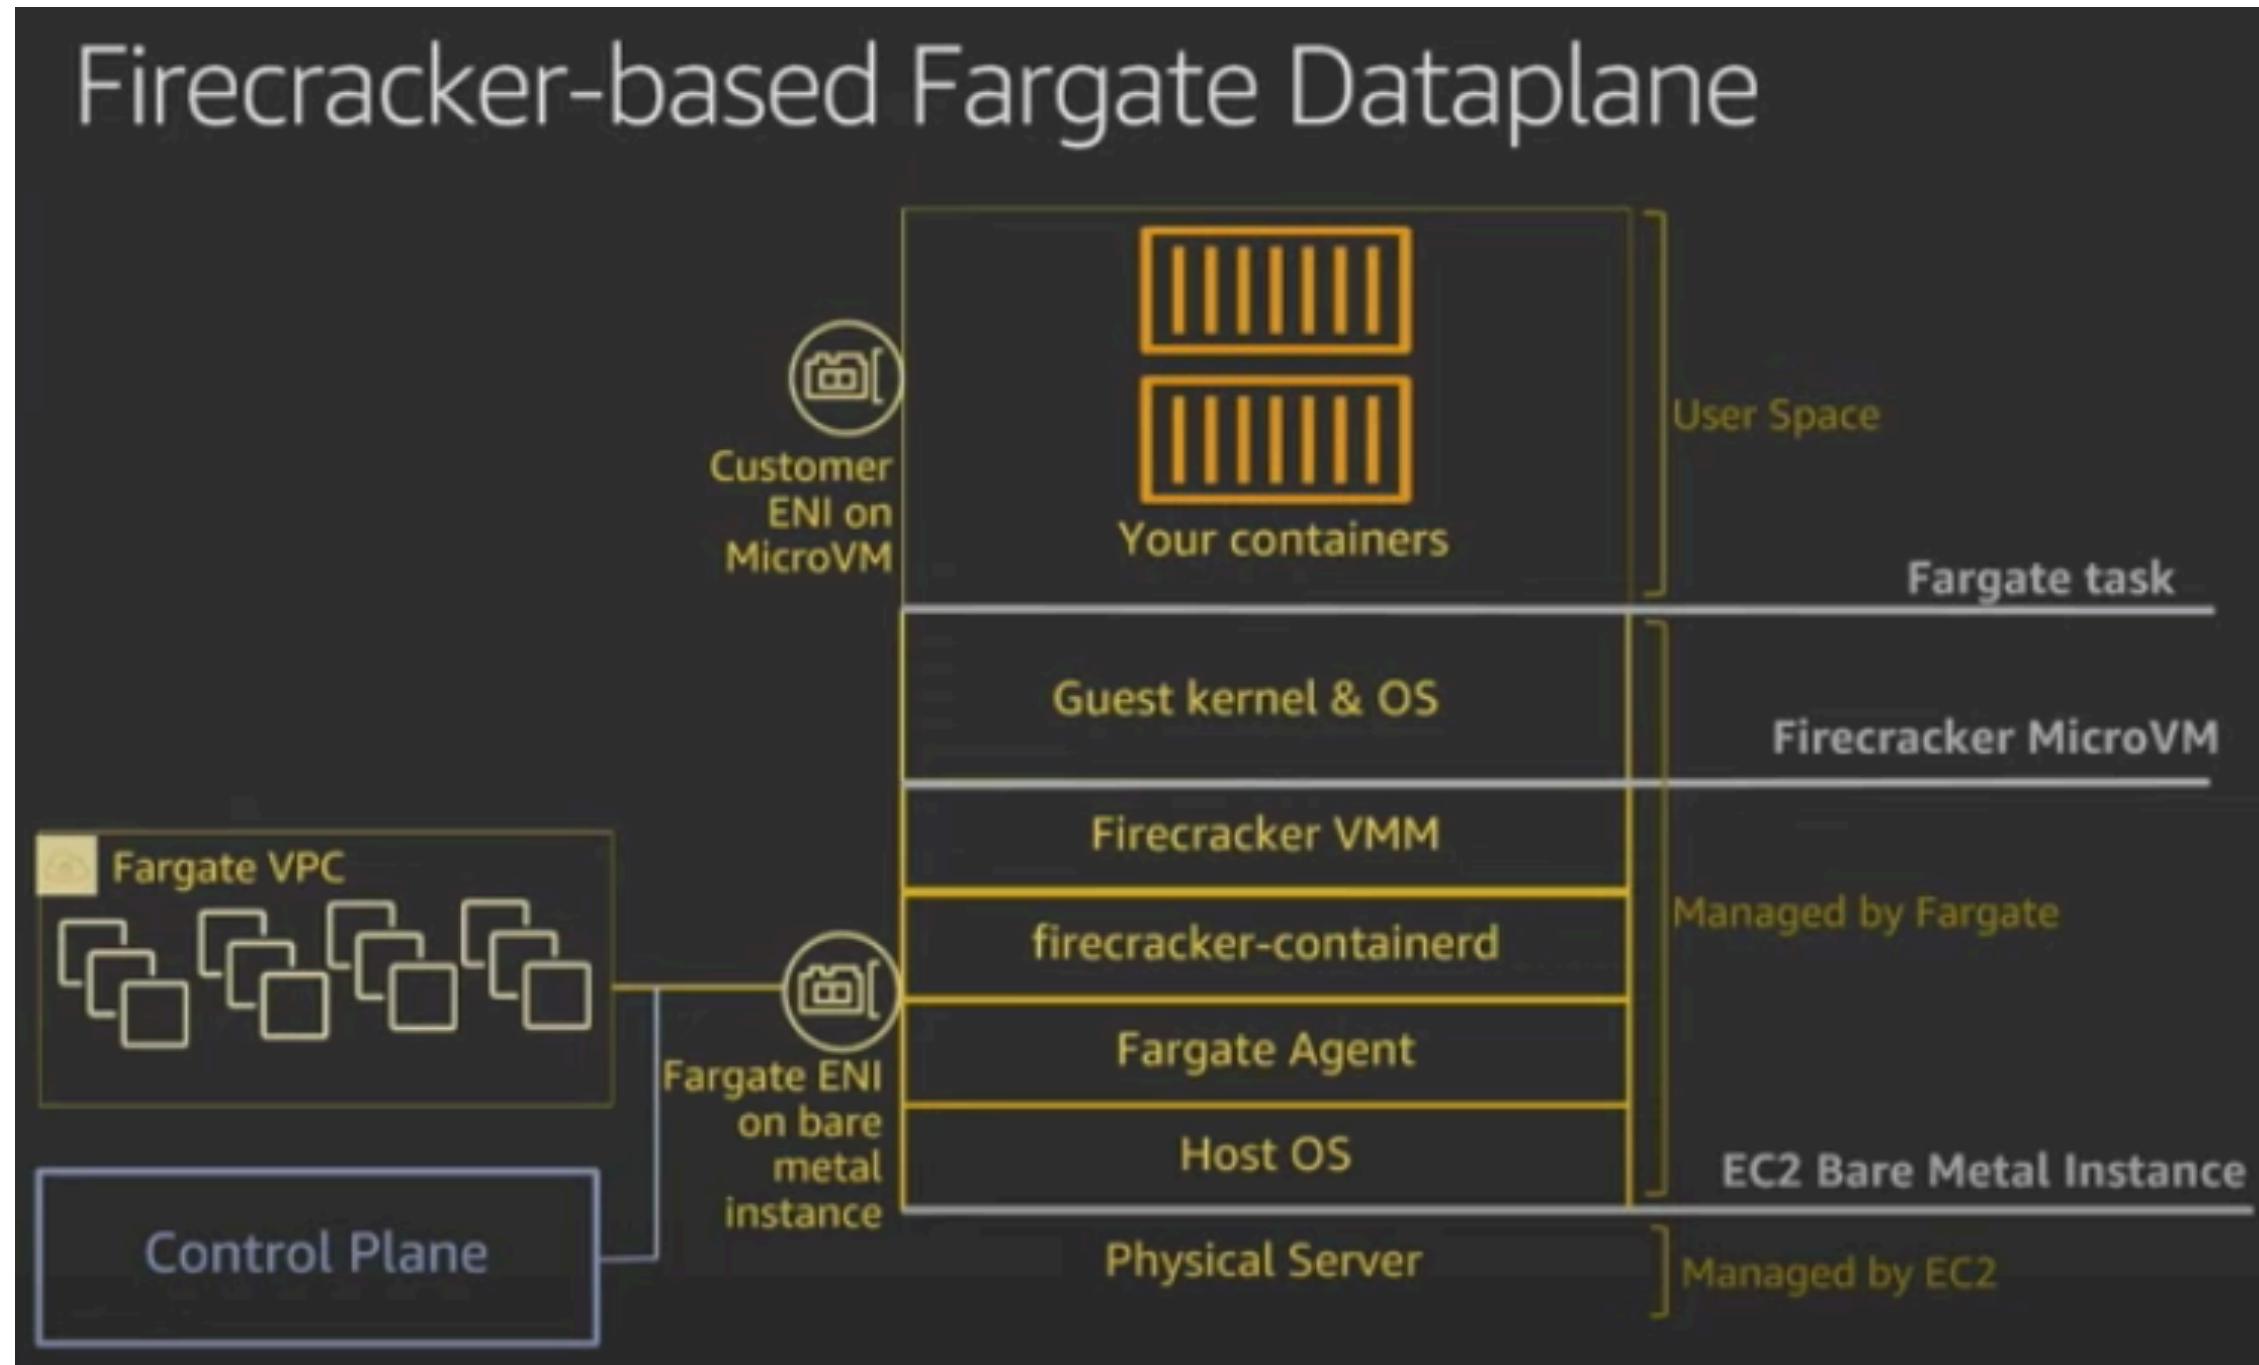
Firecracker-based Fargate Dataplane

Customer ENI on MicroVM

Your containers

User Space

Fargate task

Guest kernel & OS

Firecracker MicroVM

Fargate VPC

Firecracker VMM

firecracker-containerd

Managed by Fargate

Fargate Agent

Fargate ENI on bare metal instance

Host OS

EC2 Bare Metal Instance

Control Plane

Physical Server

Managed by EC2